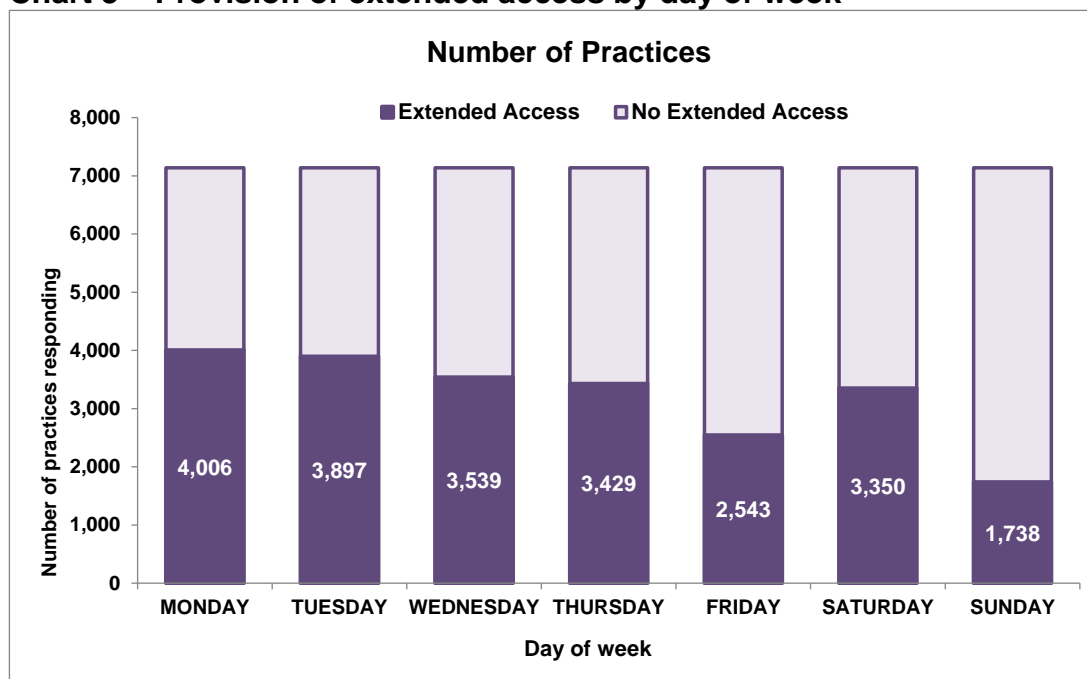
Chart 9 – Provision of extended access by day of week

Number of Practices

Extended Access  No Extended Access

Number of practices responding

8,000
7,000
6,000
5,000
4,000
3,000
2,000
1,000
0

4,006
3,897
3,539
3,429
2,543
3,350
1,738

MONDAY  TUESDAY  WEDNESDAY  THURSDAY  FRIDAY  SATURDAY  SUNDAY

Day of week